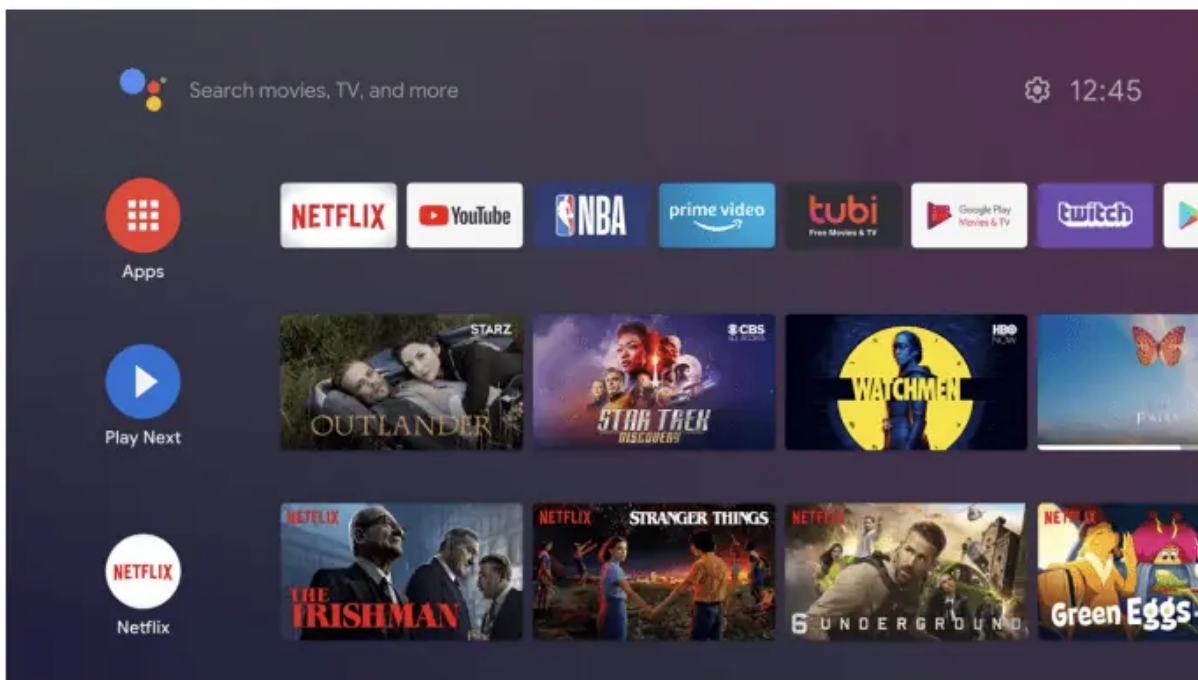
Search movies, TV, and more

12:45

Apps

NETFLIX

YouTube

NBA

prime video

tubi
Free Movies & TV

Google Play
Movies & TV

twitch

Play Next

STARZ

OUTLANDER

CBS
ALL ACCESS

STAR TREK
DISCOVERY

HBO
NOW

WATCHMEN

Netflix

NETFLIX

NETFLIX

THE IRISHMAN

NETFLIX

STRANGER THINGS

NETFLIX

6 UNDERGROUND

NETFLIX

Green Eggs